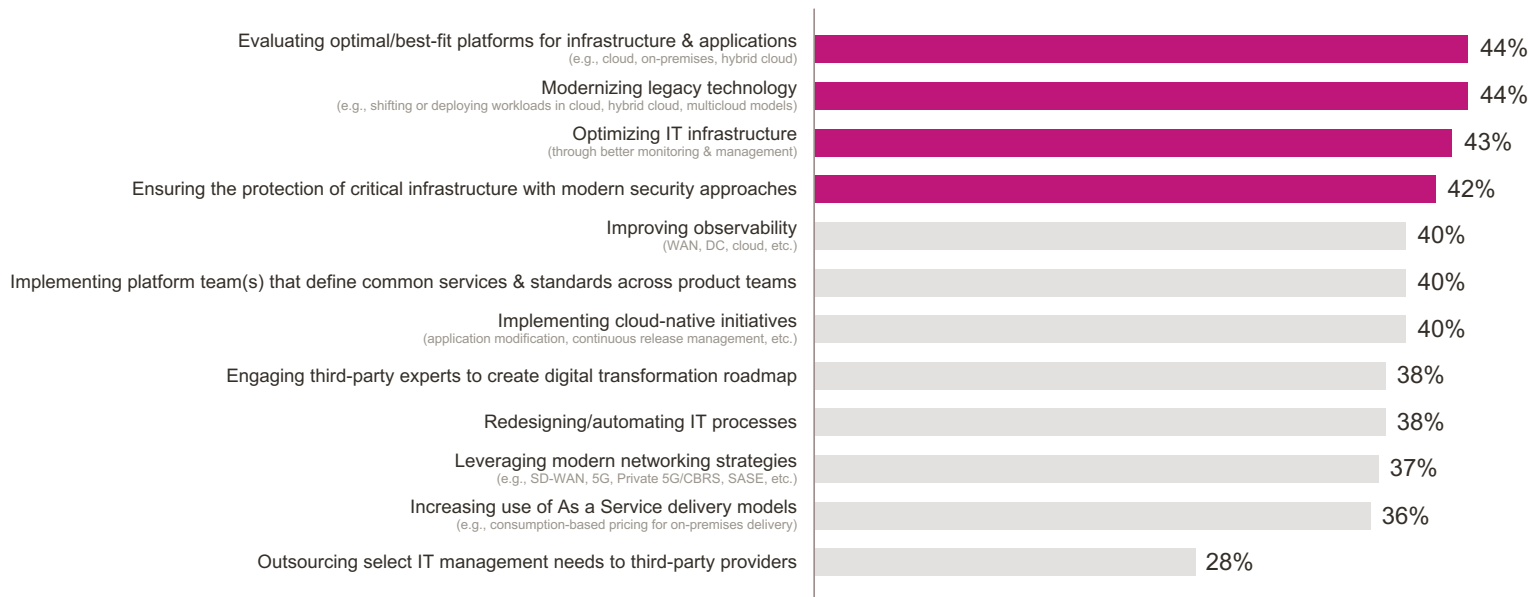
Evaluating optimal/best-fit platforms for infrastructure & applications
(e.g., cloud, on-premises, hybrid cloud)
44%

Modernizing legacy technology
(e.g., shifting or deploying workloads in cloud, hybrid cloud, multicloud models)
44%

Optimizing IT infrastructure
(through better monitoring & management)
43%

Ensuring the protection of critical infrastructure with modern security approaches
42%

Improving observability
(WAN, DC, cloud, etc.)
40%

Implementing platform team(s) that define common services & standards across product teams
40%

Implementing cloud-native initiatives
(application modification, continuous release management, etc.)
40%

Engaging third-party experts to create digital transformation roadmap
38%

Redesigning/automating IT processes
38%

Leveraging modern networking strategies
(e.g., SD-WAN, 5G, Private 5G/CBRS, SASE, etc.)
37%

Increasing use of As a Service delivery models
(e.g., consumption-based pricing for on-premises delivery)
36%

Outsourcing select IT management needs to third-party providers
28%